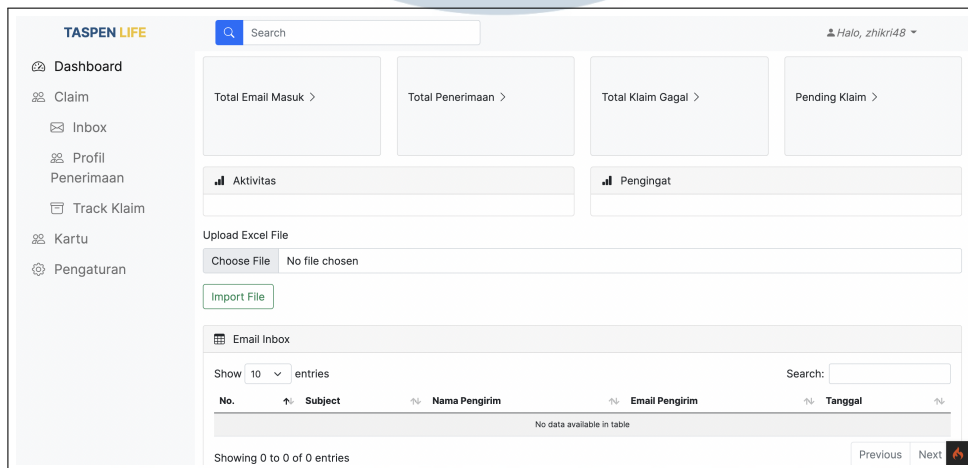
TASPEN LIFE

Search

Halo, zhikri48

Dashboard
Claim
Inbox
Profil Penerimaan
Track Klaim
Kartu
Pengaturan

Total Email Masuk >

Total Penerimaan >

Total Klaim Gagal >

Pending Klaim >

Aktivitas

Pengingat

Upload Excel File

Choose File No file chosen

Import File

Email Inbox

Show 10 entries

Search:

| No. | Subject | Nama Pengirim | Email Pengirim | Tanggal |
|---|---|---|---|---|
| No data available in table | | | | |

Showing 0 to 0 of 0 entries

Previous Next